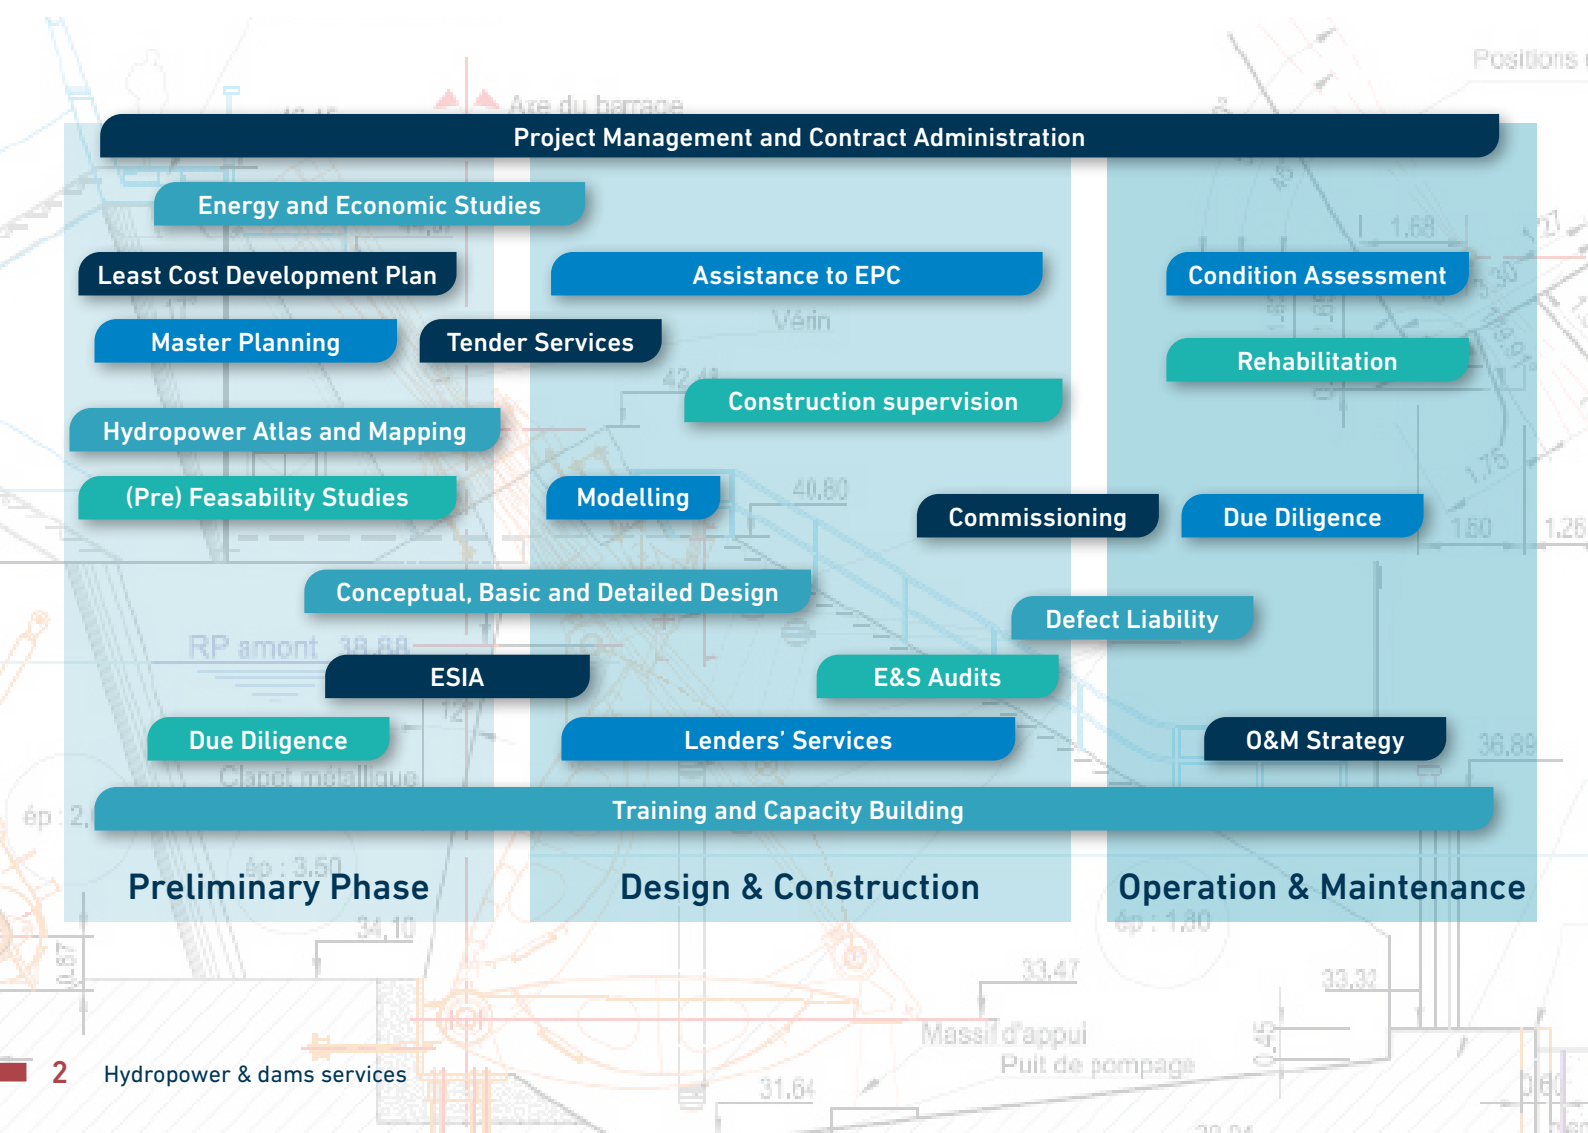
Positions

Axe du barrage

Project Management and Contract Administration

Energy and Economic Studies

Least Cost Development Plan

Assistance to EPC

Condition Assessment

Master Planning

Tender Services

Vérin

Rehabilitation

Construction supervision

Hydropower Atlas and Mapping

(Pre) Feasability Studies

Modelling

40,80

Commissioning

Due Diligence

Conceptual, Basic and Detailed Design

Defect Liability

RP amont 38,88

ESIA

E&S Audits

Due Diligence

Lenders' Services

O&M Strategy

36,89

Clapet métallique

Training and Capacity Building

ép : 2,

Preliminary Phase

Design & Construction

Operation & Maintenance

34,10

33,47

33,32

Massif d'appui

Puit de pompage

31,64

2 Hydropower & dams services